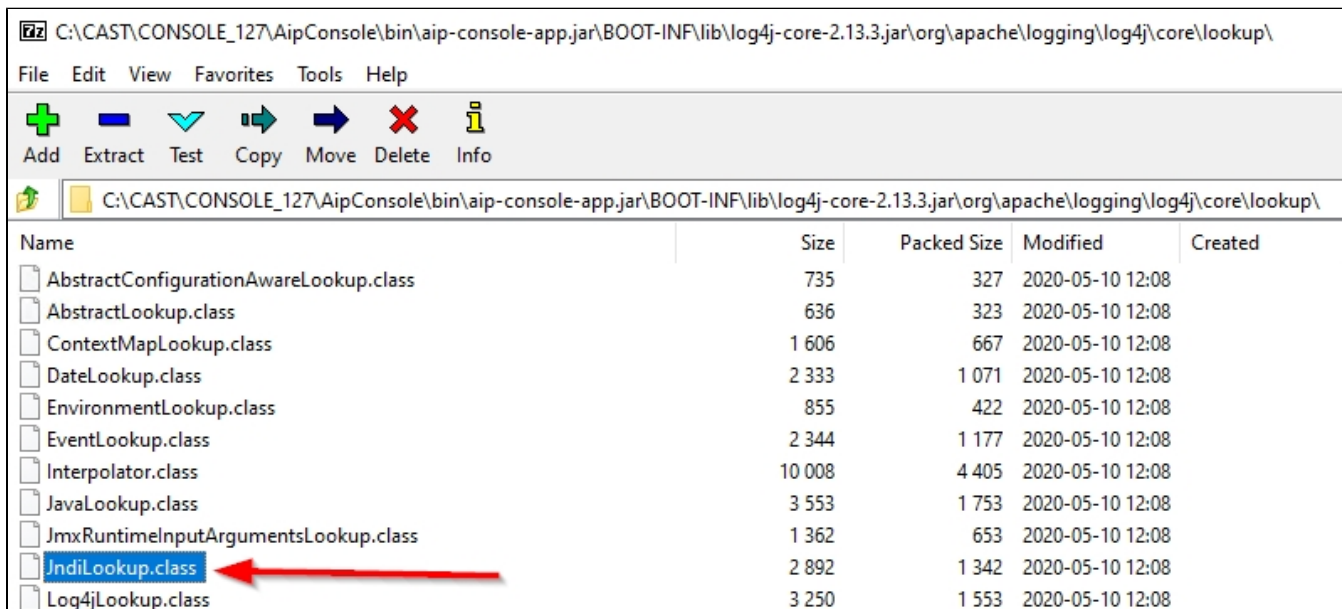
7z C:\CAST\CONSOLE_127\AipConsole\bin\aip-console-app.jar\BOOT-INF\lib\log4j-core-2.13.3.jar\org\apache\logging\log4j\core\lookup\

File Edit View Favorites Tools Help

Add Extract Test Copy Move Delete Info

C:\CAST\CONSOLE_127\AipConsole\bin\aip-console-app.jar\BOOT-INF\lib\log4j-core-2.13.3.jar\org\apache\logging\log4j\core\lookup\

| Name | Size | Packed Size | Modified | Created |
|---|---|---|---|---|
| AbstractConfigurationAwareLookup.class | 735 | 327 | 2020-05-10 12:08 | |
| AbstractLookup.class | 636 | 323 | 2020-05-10 12:08 | |
| ContextMapLookup.class | 1 606 | 667 | 2020-05-10 12:08 | |
| DateLookup.class | 2 333 | 1 071 | 2020-05-10 12:08 | |
| EnvironmentLookup.class | 855 | 422 | 2020-05-10 12:08 | |
| EventLookup.class | 2 344 | 1 177 | 2020-05-10 12:08 | |
| Interpolator.class | 10 008 | 4 405 | 2020-05-10 12:08 | |
| JavaLookup.class | 3 553 | 1 753 | 2020-05-10 12:08 | |
| JmxRuntimeInputArgumentsLookup.class | 1 362 | 653 | 2020-05-10 12:08 | |
| JndiLookup.class | 2 892 | 1 342 | 2020-05-10 12:08 | |
| Log4jLookup.class | 3 250 | 1 553 | 2020-05-10 12:08 | |